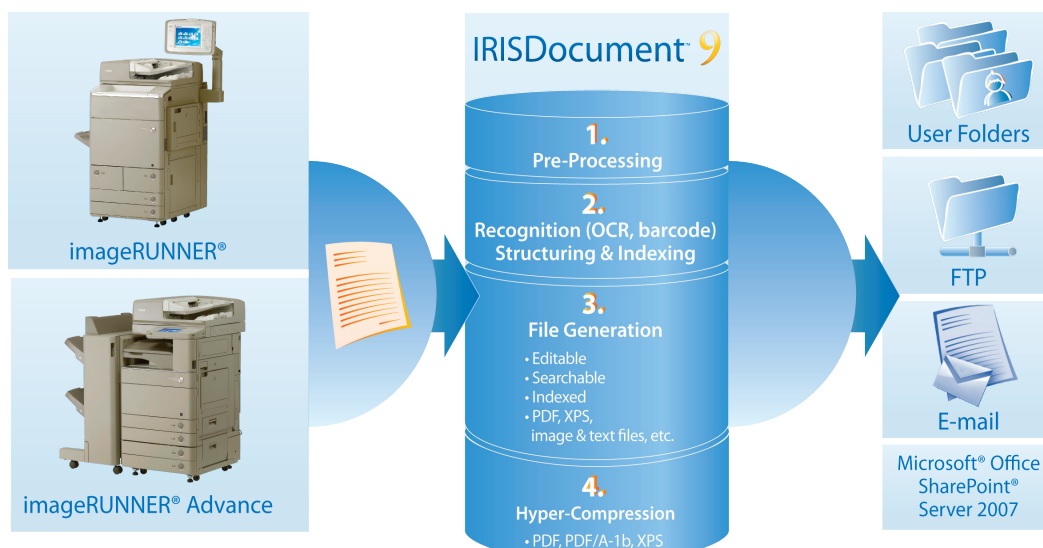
imageRUNNER®

imageRUNNER® Advance

IRISDocument™ 9

1.
Pre-Processing

2.
Recognition (OCR, barcode)
Structuring & Indexing

3.
File Generation

• Editable
• Searchable
• Indexed
• PDF, XPS, image & text files, etc.

4.
Hyper-Compression

• PDF, PDF/A-1b, XPS

User Folders

FTP

E-mail

Microsoft® Office SharePoint® Server 2007